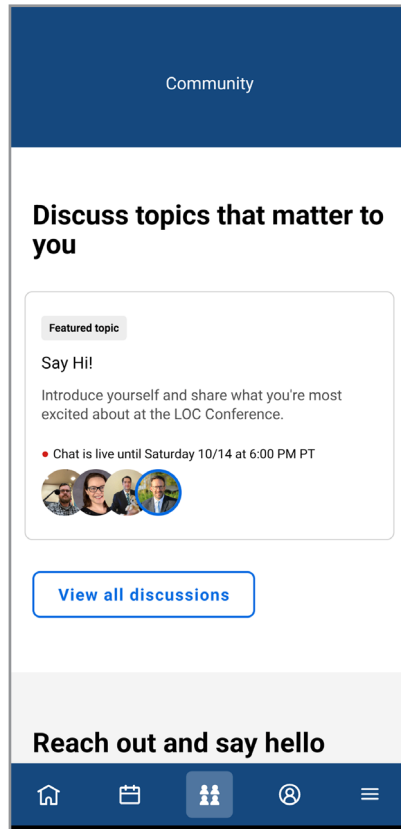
Community

Discuss topics that matter to you

Featured topic

Say Hi!

Introduce yourself and share what you're most excited about at the LOC Conference.

Chat is live until Saturday 10/14 at 6:00 PM PT

View all discussions

Reach out and say hello